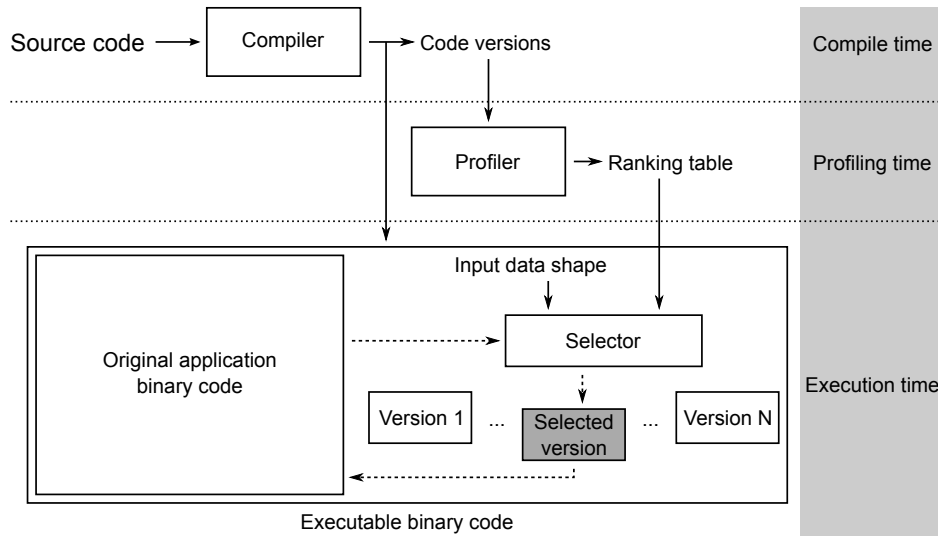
Source code

Compiler

Code versions

Compile time

Profiler

Ranking table

Profiling time

Input data shape

Original application binary code

Selector

Execution time

Version 1

...

Selected version

...

Version N

Executable binary code